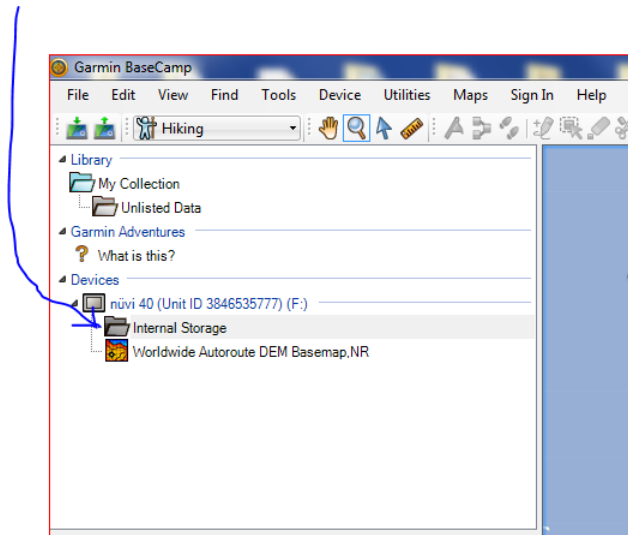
Garmin BaseCamp

File Edit View Find Tools Device Utilities Maps Sign In Help

Hiking

Library
My Collection
Unlisted Data
Garmin Adventures
What is this?
Devices
nüvi 40 (Unit ID 3846535777) (F:)
Internal Storage
Worldwide Autoroute DEM Basemap,NR